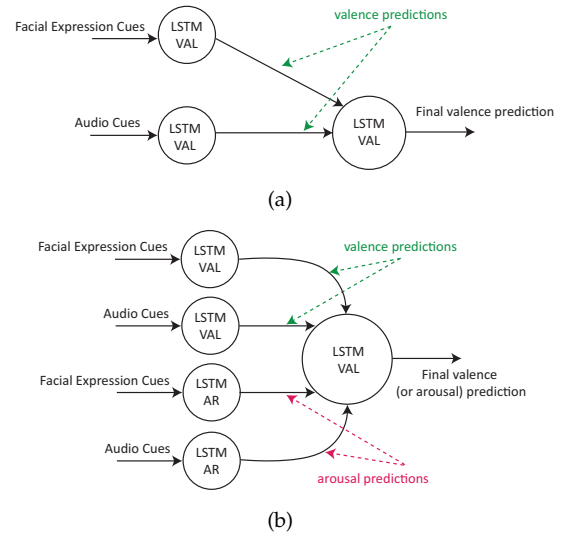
Facial Expression Cues

LSTM VAL

valence predictions

Audio Cues

LSTM VAL

LSTM VAL

Final valence prediction

(a)

Facial Expression Cues

LSTM VAL

valence predictions

Audio Cues

LSTM VAL

LSTM VAL

Facial Expression Cues

LSTM AR

Final valence (or arousal) prediction

Audio Cues

LSTM AR

arousal predictions

(b)